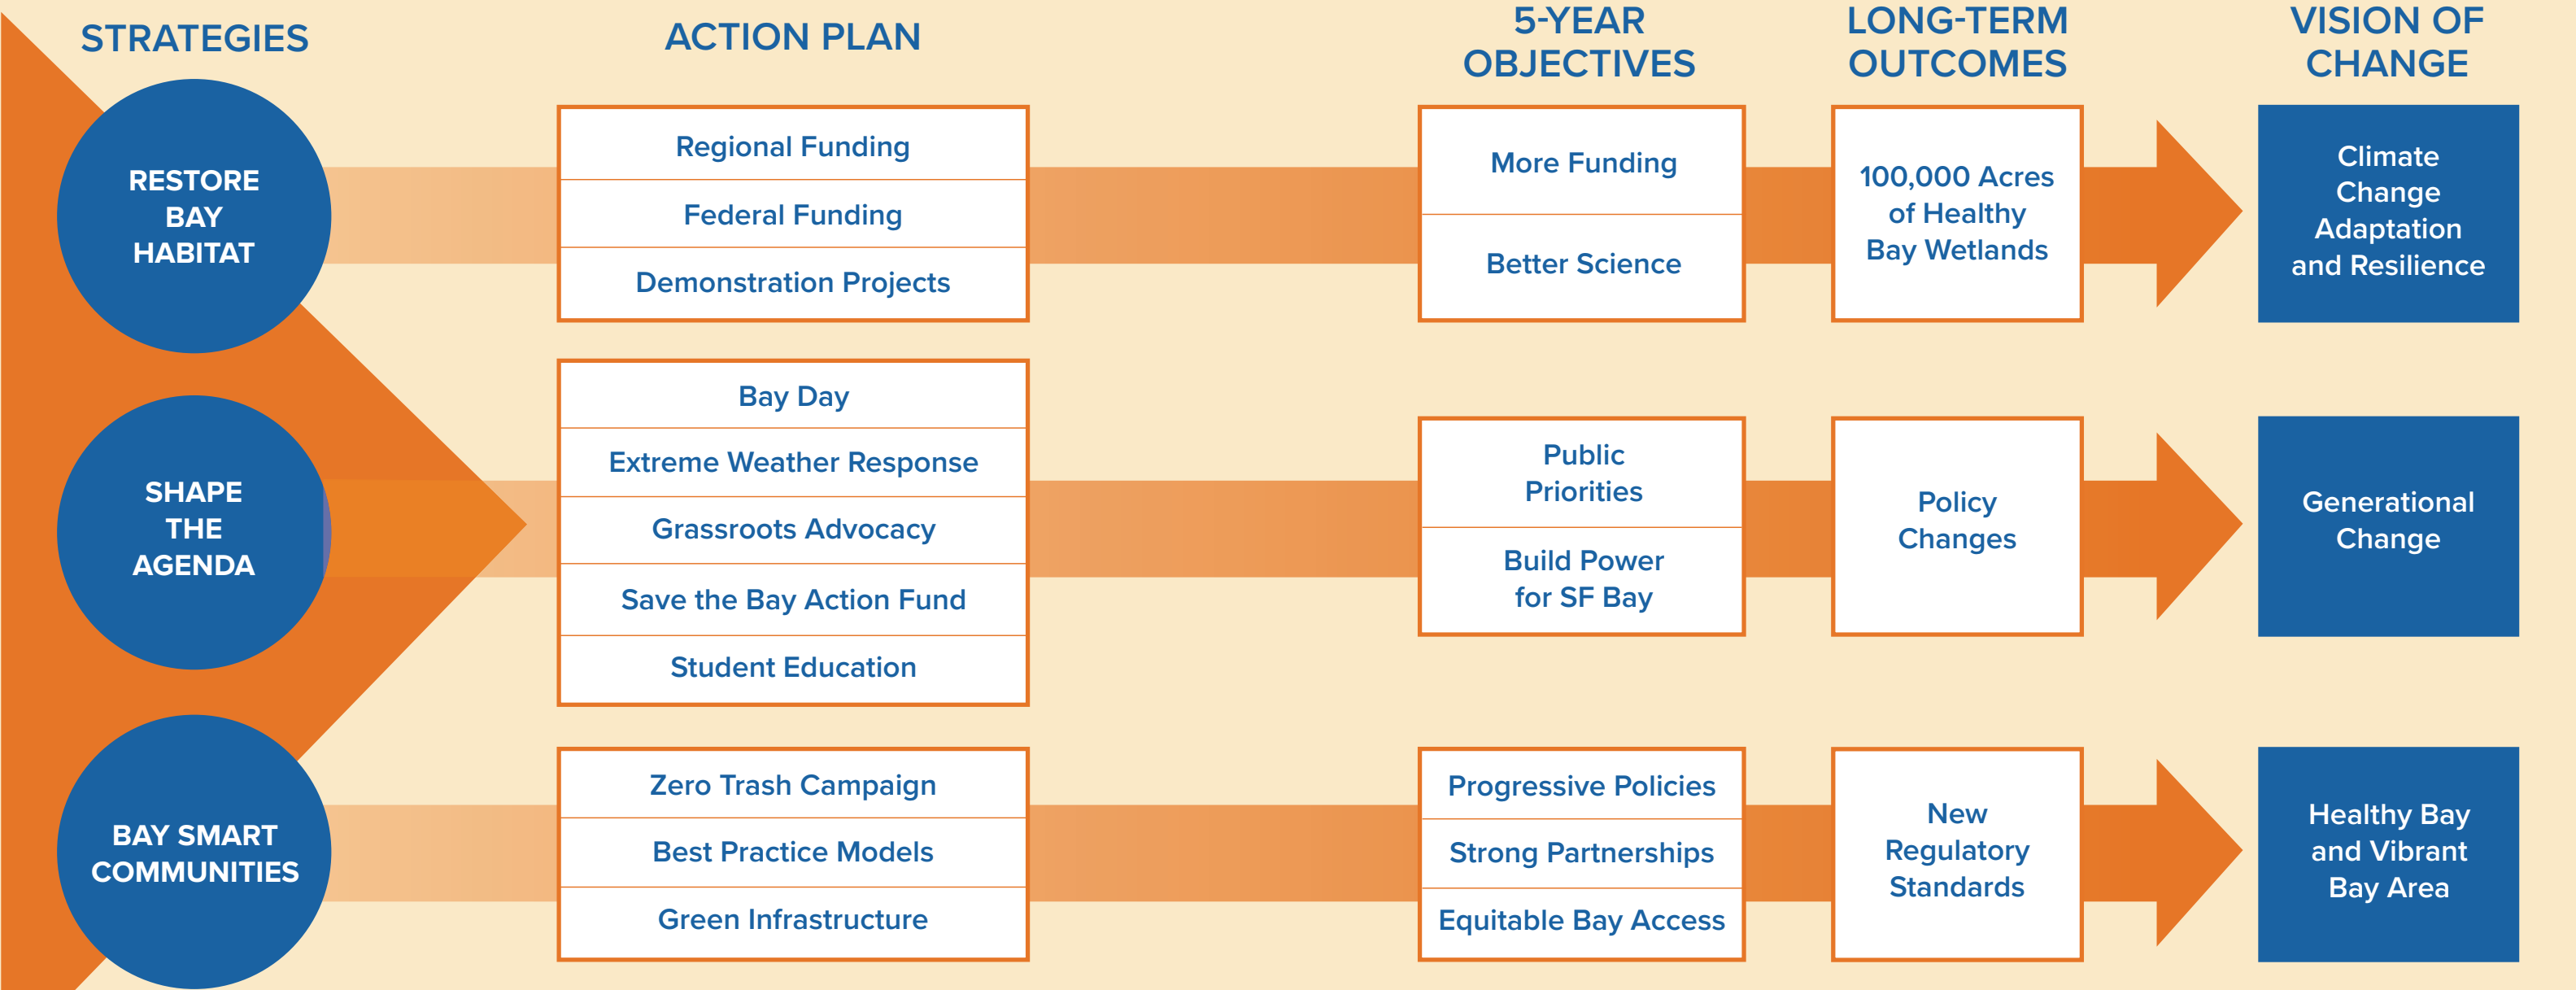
STRATEGIES

ACTION PLAN

5-YEAR OBJECTIVES

LONG-TERM OUTCOMES

VISION OF CHANGE

RESTORE BAY HABITAT

Regional Funding

Federal Funding

Demonstration Projects

More Funding

Better Science

100,000 Acres of Healthy Bay Wetlands

Climate Change Adaptation and Resilience

SHAPE THE AGENDA

Bay Day

Extreme Weather Response

Grassroots Advocacy

Save the Bay Action Fund

Student Education

Public Priorities

Build Power for SF Bay

Policy Changes

Generational Change

BAY SMART COMMUNITIES

Zero Trash Campaign

Best Practice Models

Green Infrastructure

Progressive Policies

Strong Partnerships

Equitable Bay Access

New Regulatory Standards

Healthy Bay and Vibrant Bay Area